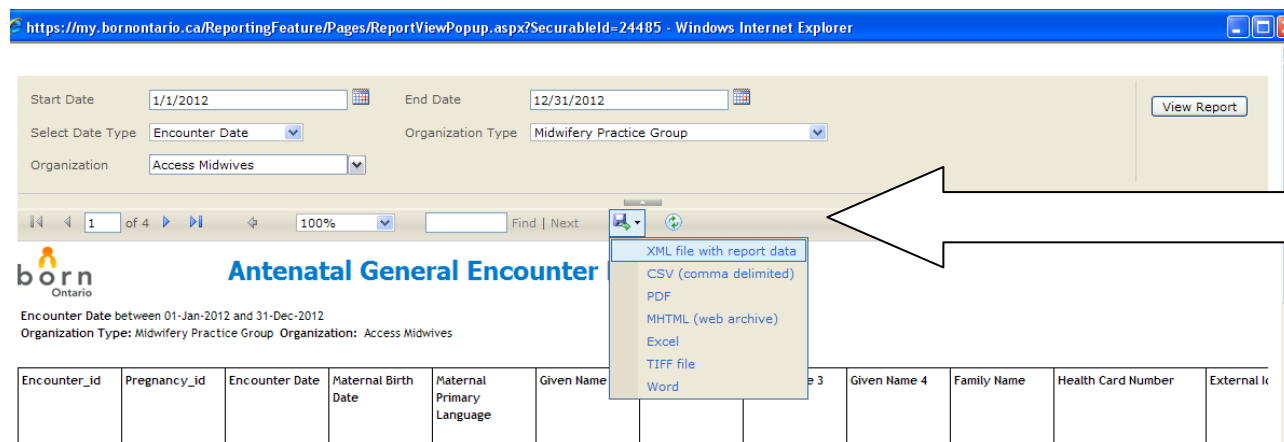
https://my.bornontario.ca/ReportingFeature/Pages/ReportViewPopup.aspx?SecurableId=24485 - Windows Internet Explorer

Start Date 1/1/2012
End Date 12/31/2012
View Report
Select Date Type Encounter Date
Organization Type Midwifery Practice Group
Organization Access Midwives

1 of 4
100%
Find | Next

XML file with report data
CSV (comma delimited)
PDF
MHTML (web archive)
Excel
TIFF file
Word

born Ontario

Antenatal General Encounter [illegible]

Encounter Date between 01-Jan-2012 and 31-Dec-2012
Organization Type: Midwifery Practice Group Organization: Access Midwives

| Encounter_id | Pregnancy_id | Encounter Date | Maternal Birth Date | Maternal Primary Language | Given Name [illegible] | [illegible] | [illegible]e 3 | Given Name 4 | Family Name | Health Card Number | External I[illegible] |
|---|---|---|---|---|---|---|---|---|---|---|---|